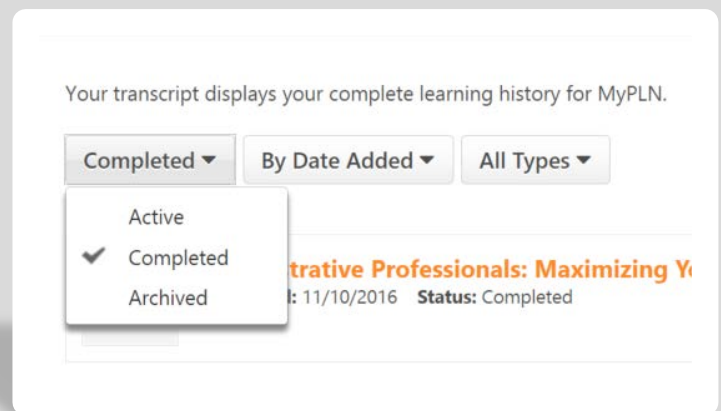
Your transcript displays your complete learning history for MyPLN.

Completed ▾ By Date Added ▾ All Types ▾

Active
✔ Completed
Archived

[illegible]trative Professionals: Maximizing Y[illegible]

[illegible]: 11/10/2016 **Status:** Completed